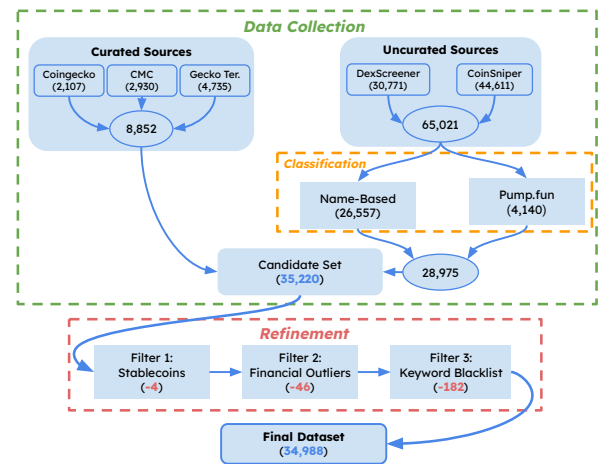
Data Collection

Curated Sources

Coingecko (2,107)

CMC (2,930)

Gecko Ter. (4,735)

8,852

Uncurated Sources

DexScreener (30,771)

CoinSniper (44,611)

65,021

Classification

Name-Based (26,557)

Pump.fun (4,140)

Candidate Set (35,220)

28,975

Refinement

Filter 1: Stablecoins (-4)

Filter 2: Financial Outliers (-46)

Filter 3: Keyword Blacklist (-182)

Final Dataset (34,988)